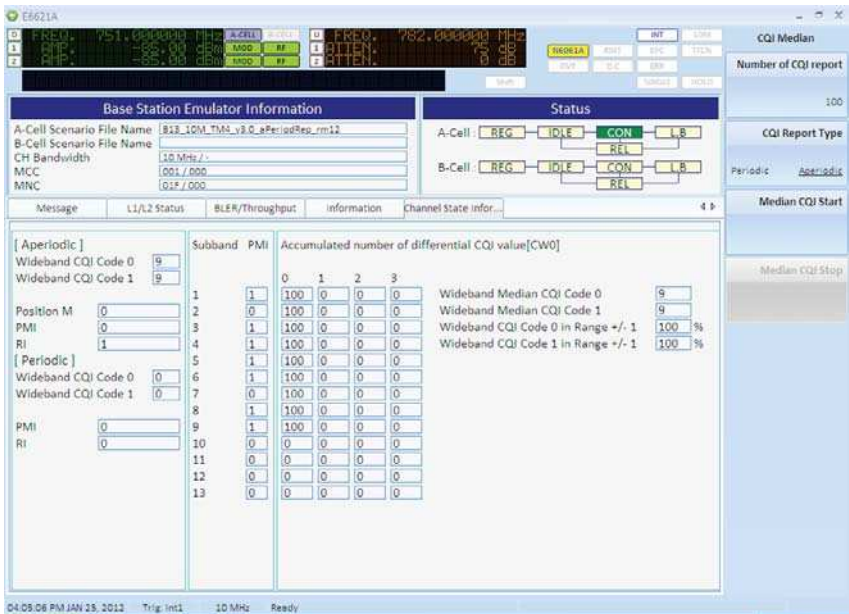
E6621A

0 FREQ. 751.000000 MHz A-CELL B-CELL
1 AMP. -85.00 dBm MOD RF
2 AMP. -85.00 dBm MOD RF

0 FREQ. 782.000000 MHz
1 ATTEN. 75 dB
2 ATTEN. 0 dB

E6621A INT

CQI Median

Number of CQI report

100

CQI Report Type

Periodic Aperiodic

Median CQI Start

Median CQI Stop

Base Station Emulator Information

A-Cell Scenario File Name B13_10M_TM4_v3.0_aPeriodRep_rm12
B-Cell Scenario File Name
CH Bandwidth 10 MHz / -
MCC 001 / 000
MNC 01F / 000

Status

A-Cell : REG IDLE CON LB REL
B-Cell : REG IDLE CON LB REL

Message L1/L2 Status BLER/Throughput Information Channel State Infor...

[ Aperiodic ]
Wideband CQI Code 0 9
Wideband CQI Code 1 9

Position M 0
PMI 0
RI 1
[ Periodic ]
Wideband CQI Code 0 0
Wideband CQI Code 1 0

PMI 0
RI 0

| Subband | PMI |
|---|---|
| 1 | 1 |
| 2 | 0 |
| 3 | 1 |
| 4 | 1 |
| 5 | 1 |
| 6 | 1 |
| 7 | 0 |
| 8 | 1 |
| 9 | 1 |
| 10 | 0 |
| 11 | 0 |
| 12 | 0 |
| 13 | 0 |

Accumulated number of differential CQI value[CW0]

| 0 | 1 | 2 | 3 |
|---|---|---|---|
| 100 | 0 | 0 | 0 |
| 100 | 0 | 0 | 0 |
| 100 | 0 | 0 | 0 |
| 100 | 0 | 0 | 0 |
| 100 | 0 | 0 | 0 |
| 100 | 0 | 0 | 0 |
| 100 | 0 | 0 | 0 |
| 100 | 0 | 0 | 0 |
| 100 | 0 | 0 | 0 |
| 0 | 0 | 0 | 0 |
| 0 | 0 | 0 | 0 |
| 0 | 0 | 0 | 0 |
| 0 | 0 | 0 | 0 |

Wideband Median CQI Code 0 9
Wideband Median CQI Code 1 9
Wideband CQI Code 0 in Range +/- 1 100 %
Wideband CQI Code 1 in Range +/- 1 100 %

04:05:06 PM JAN 25, 2012 Trig: Int1 10 MHz Ready